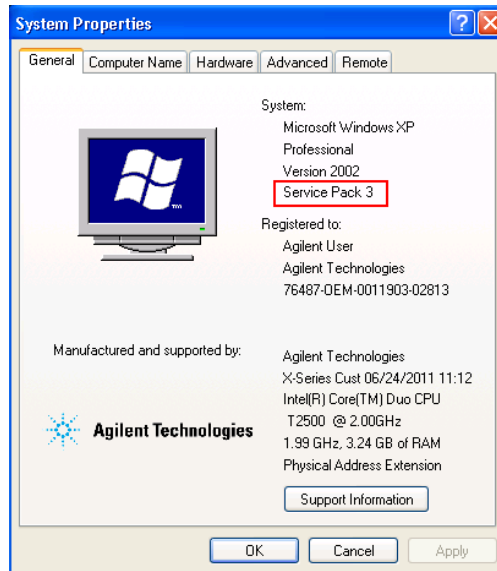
System Properties

?

General | Computer Name | Hardware | Advanced | Remote

System:
Microsoft Windows XP
Professional
Version 2002
Service Pack 3

Registered to:
Agilent User
Agilent Technologies
76487-OEM-0011903-02813

Manufactured and supported by:

Agilent Technologies

Agilent Technologies
X-Series Cust 06/24/2011 11:12
Intel(R) Core(TM) Duo CPU
T2500 @ 2.00GHz
1.99 GHz, 3.24 GB of RAM
Physical Address Extension

Support Information

OK | Cancel | Apply